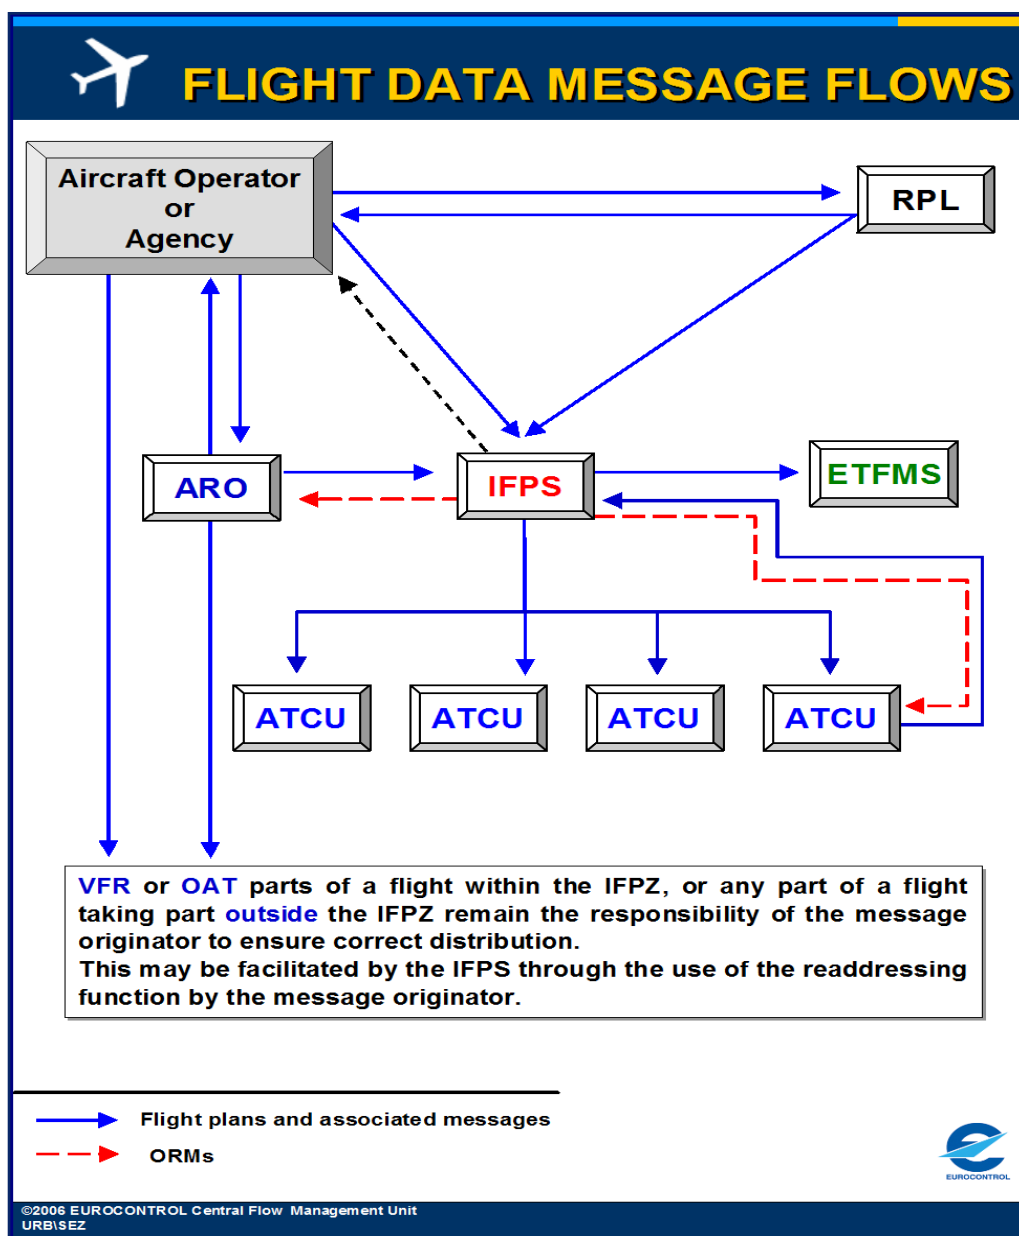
FLIGHT DATA MESSAGE FLOWS

Aircraft Operator or Agency

RPL

ARO

IFPS

ETFMS

ATCU

ATCU

ATCU

ATCU

VFR or OAT parts of a flight within the IFPZ, or any part of a flight taking part outside the IFPZ remain the responsibility of the message originator to ensure correct distribution.
This may be facilitated by the IFPS through the use of the readdressing function by the message originator.

Flight plans and associated messages

ORMs

EUROCONTROL

©2006 EUROCONTROL Central Flow Management Unit
URB\SEZ